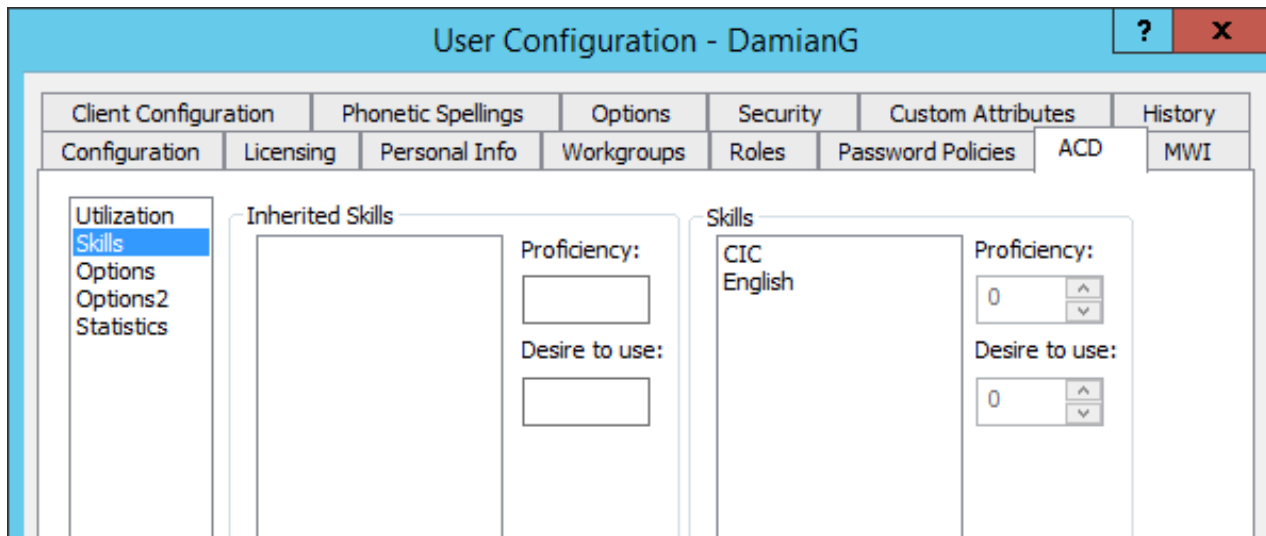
User Configuration - DamianG

?

X

Client Configuration
Phonetic Spellings
Options
Security
Custom Attributes
History
Configuration
Licensing
Personal Info
Workgroups
Roles
Password Policies
ACD
MWI

Utilization
Skills
Options
Options2
Statistics

Inherited Skills

Proficiency:

Desire to use:

Skills

CIC
English

Proficiency:

0

Desire to use:

0